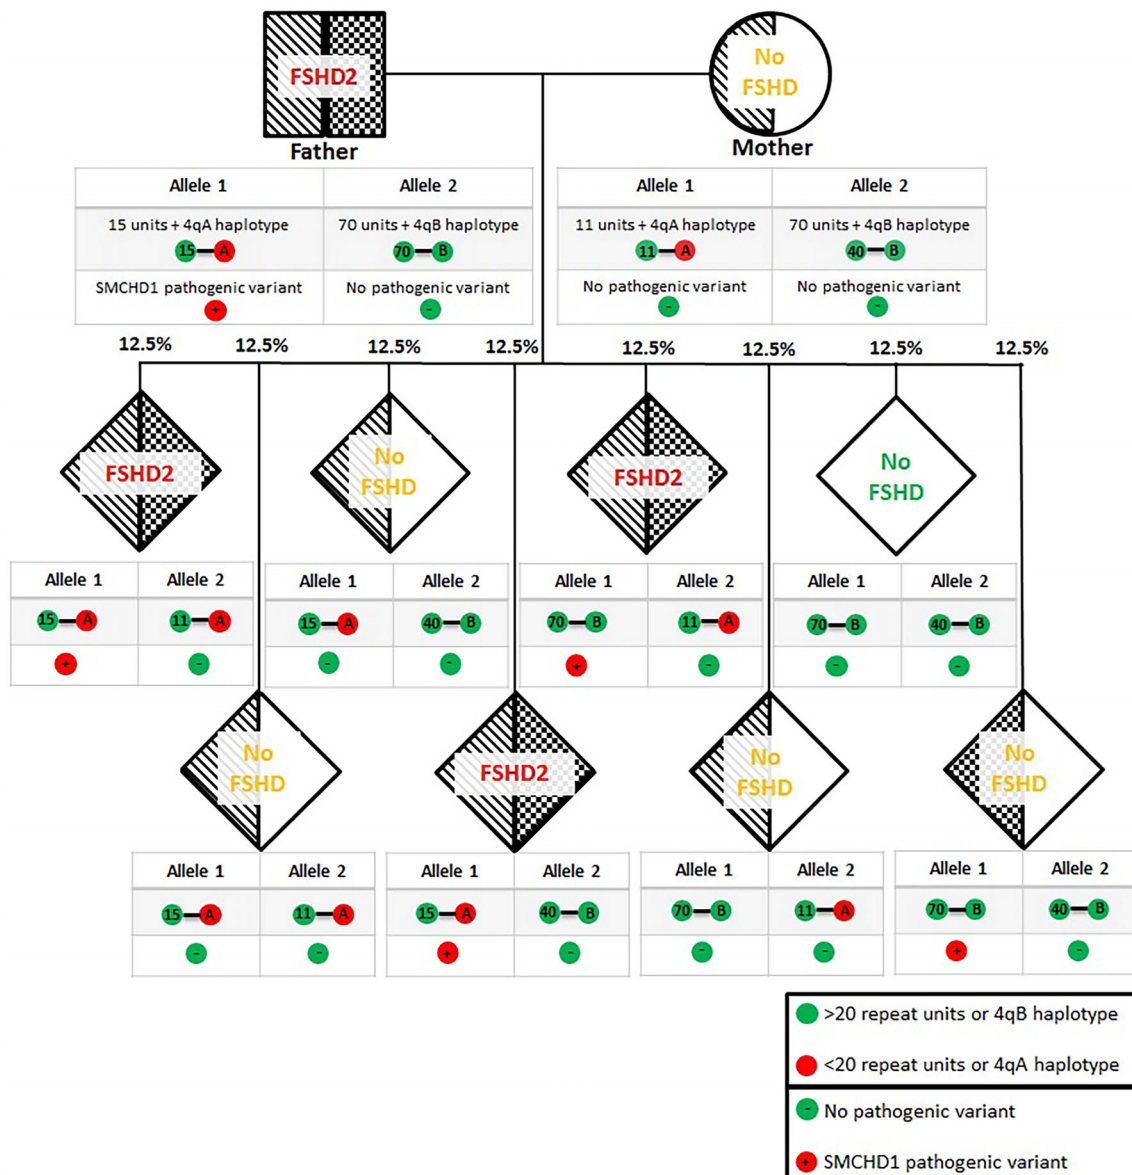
FSHD2
Father

No FSHD
Mother

| Allele 1 | Allele 2 |
|---|---|
| 15 units + 4qA haplotype 15—A | 70 units + 4qB haplotype 70—B |
| SMCHD1 pathogenic variant + | No pathogenic variant - |

| Allele 1 | Allele 2 |
|---|---|
| 11 units + 4qA haplotype 11—A | 70 units + 4qB haplotype 40—B |
| No pathogenic variant - | No pathogenic variant - |

12.5% 12.5% 12.5% 12.5% 12.5% 12.5% 12.5% 12.5%

FSHD2

| Allele 1 | Allele 2 |
|---|---|
| 15—A | 11—A |
| + | - |

No FSHD

| Allele 1 | Allele 2 |
|---|---|
| 15—A | 40—B |
| - | - |

FSHD2

| Allele 1 | Allele 2 |
|---|---|
| 70—B | 11—A |
| + | - |

No FSHD

| Allele 1 | Allele 2 |
|---|---|
| 70—B | 40—B |
| - | - |

No FSHD

| Allele 1 | Allele 2 |
|---|---|
| 15—A | 11—A |
| - | - |

FSHD2

| Allele 1 | Allele 2 |
|---|---|
| 15—A | 40—B |
| + | - |

No FSHD

| Allele 1 | Allele 2 |
|---|---|
| 70—B | 11—A |
| - | - |

No FSHD

| Allele 1 | Allele 2 |
|---|---|
| 70—B | 40—B |
| + | - |

>20 repeat units or 4qB haplotype
<20 repeat units or 4qA haplotype
- No pathogenic variant
+ SMCHD1 pathogenic variant